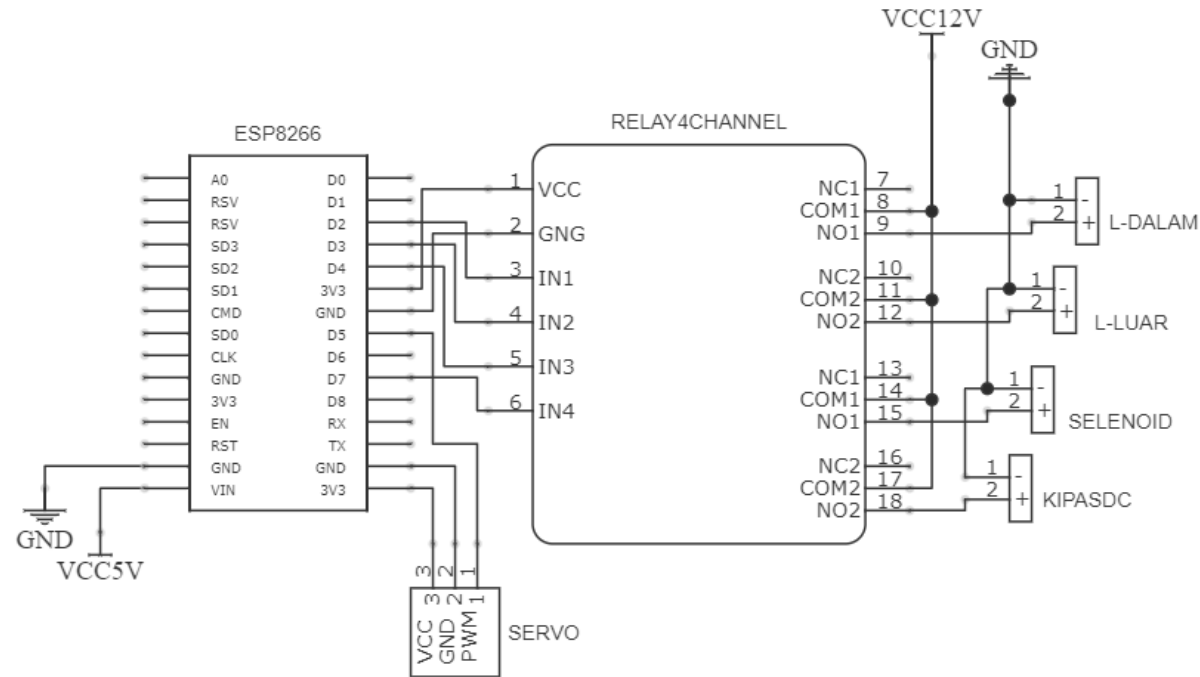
VCC12V

GND

ESP8266

RELAY4CHANNEL

A0
RSV
RSV
SD3
SD2
SD1
CMD
SD0
CLK
GND
3V3
EN
RST
GND
VIN

D0
D1
D2
D3
D4
3V3
GND
D5
D6
D7
D8
RX
TX
GND
3V3

1 VCC
2 GNG
3 IN1
4 IN2
5 IN3
6 IN4

NC1 7
COM1 8
NO1 9
NC2 10
COM2 11
NO2 12
NC1 13
COM1 14
NO1 15
NC2 16
COM2 17
NO2 18

1 -
2 +
L-DALAM

1 -
2 +
L-LUAR

1 -
2 +
SELENOID

1 -
2 +
KIPASDC

GND

VCC5V

3 2 1

VCC 3
GND 2
PWM 1
SERVO